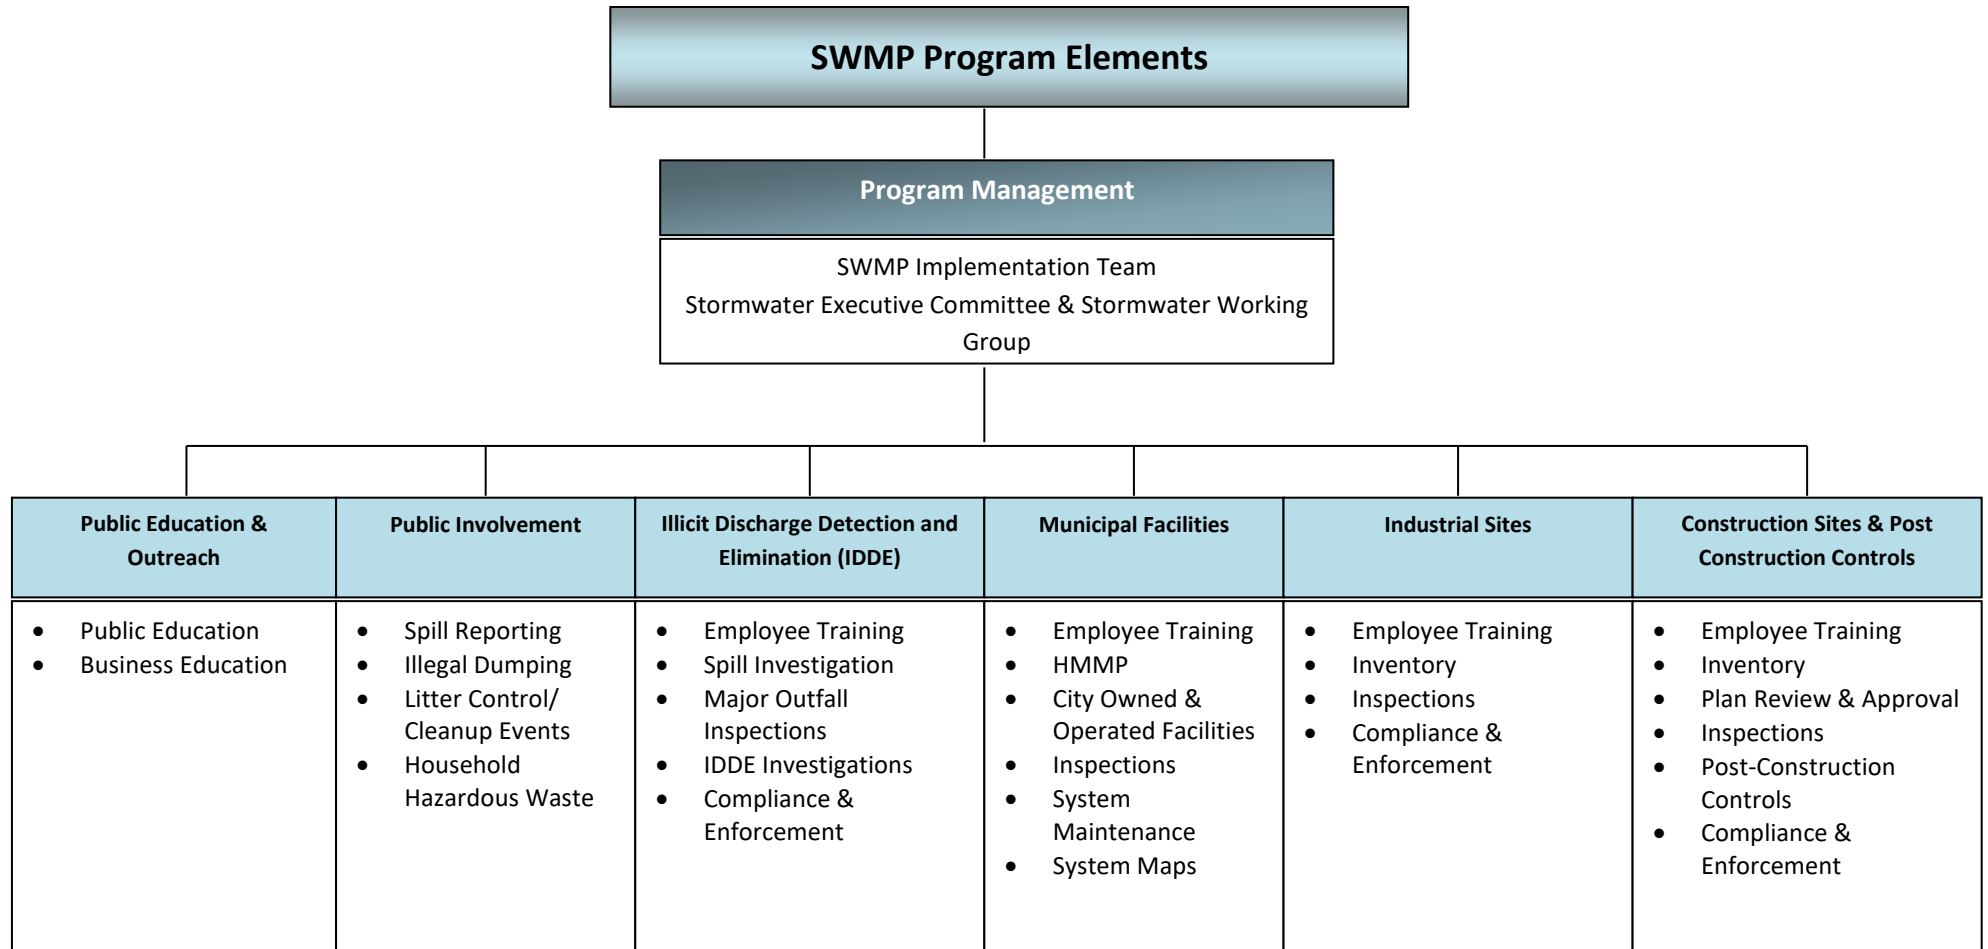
SWMP Program Elements

Program Management

SWMP Implementation Team
Stormwater Executive Committee & Stormwater Working Group

| Public Education & Outreach | Public Involvement | Illicit Discharge Detection and Elimination (IDDE) | Municipal Facilities | Industrial Sites | Construction Sites & Post Construction Controls |
|---|---|---|---|---|---|
| • Public Education<br>• Business Education | • Spill Reporting<br>• Illegal Dumping<br>• Litter Control/ Cleanup Events<br>• Household Hazardous Waste | • Employee Training<br>• Spill Investigation<br>• Major Outfall Inspections<br>• IDDE Investigations<br>• Compliance & Enforcement | • Employee Training<br>• HMMP<br>• City Owned & Operated Facilities<br>• Inspections<br>• System Maintenance<br>• System Maps | • Employee Training<br>• Inventory<br>• Inspections<br>• Compliance & Enforcement | • Employee Training<br>• Inventory<br>• Plan Review & Approval<br>• Inspections<br>• Post-Construction Controls<br>• Compliance & Enforcement |